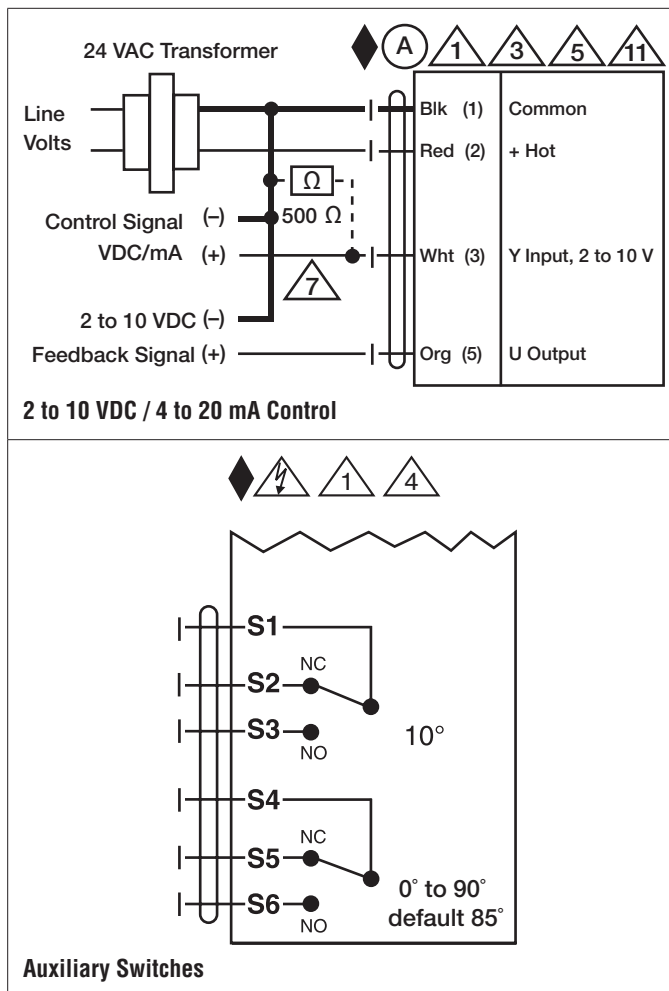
24 VAC Transformer

A 1 3 5 11

Line Volts

Blk (1) Common

Red (2) + Hot

Ω

Control Signal (–)

500 Ω

VDC/mA (+)

Wht (3) Y Input, 2 to 10 V

7

2 to 10 VDC (–)

Feedback Signal (+)

Org (5) U Output

2 to 10 VDC / 4 to 20 mA Control

1 4

S1

NC

S2

S3

NO

10°

S4

NC

S5

S6

NO

0° to 90° default 85°

Auxiliary Switches